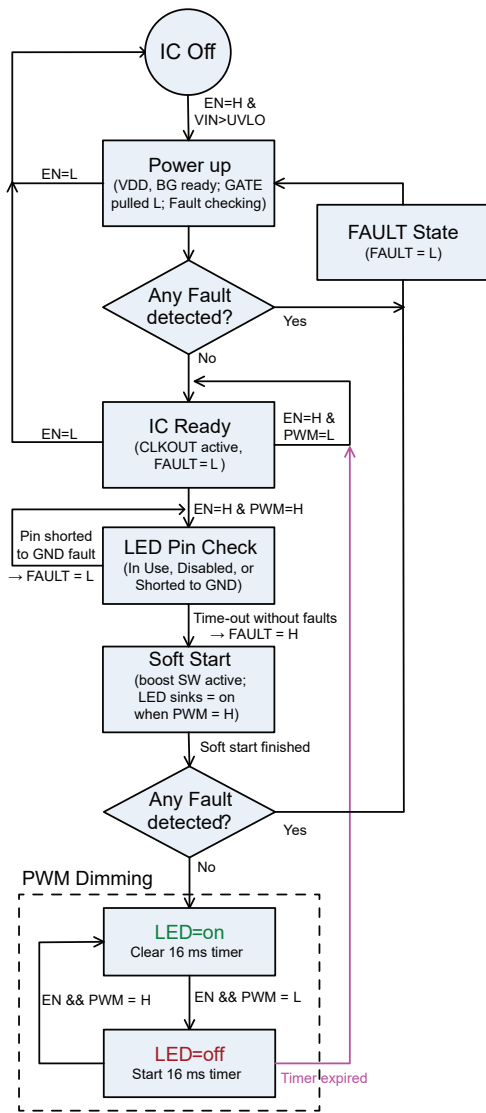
IC Off

EN=H & VIN>UVLO

EN=L

Power up
(VDD, BG ready; GATE pulled L; Fault checking)

FAULT State
(FAULT = L)

Any Fault detected?

Yes

No

EN=L

IC Ready
(CLKOUT active, FAULT = L )

EN=H & PWM=L

EN=H & PWM=H

Pin shorted to GND fault → FAULT = L

LED Pin Check
(In Use, Disabled, or Shorted to GND)

Time-out without faults → FAULT = H

Soft Start
(boost SW active; LED sinks = on when PWM = H)

Soft start finished

Any Fault detected?

Yes

No

PWM Dimming

LED=on
Clear 16 ms timer

EN && PWM = H

EN && PWM = L

LED=off
Start 16 ms timer

Timer expired